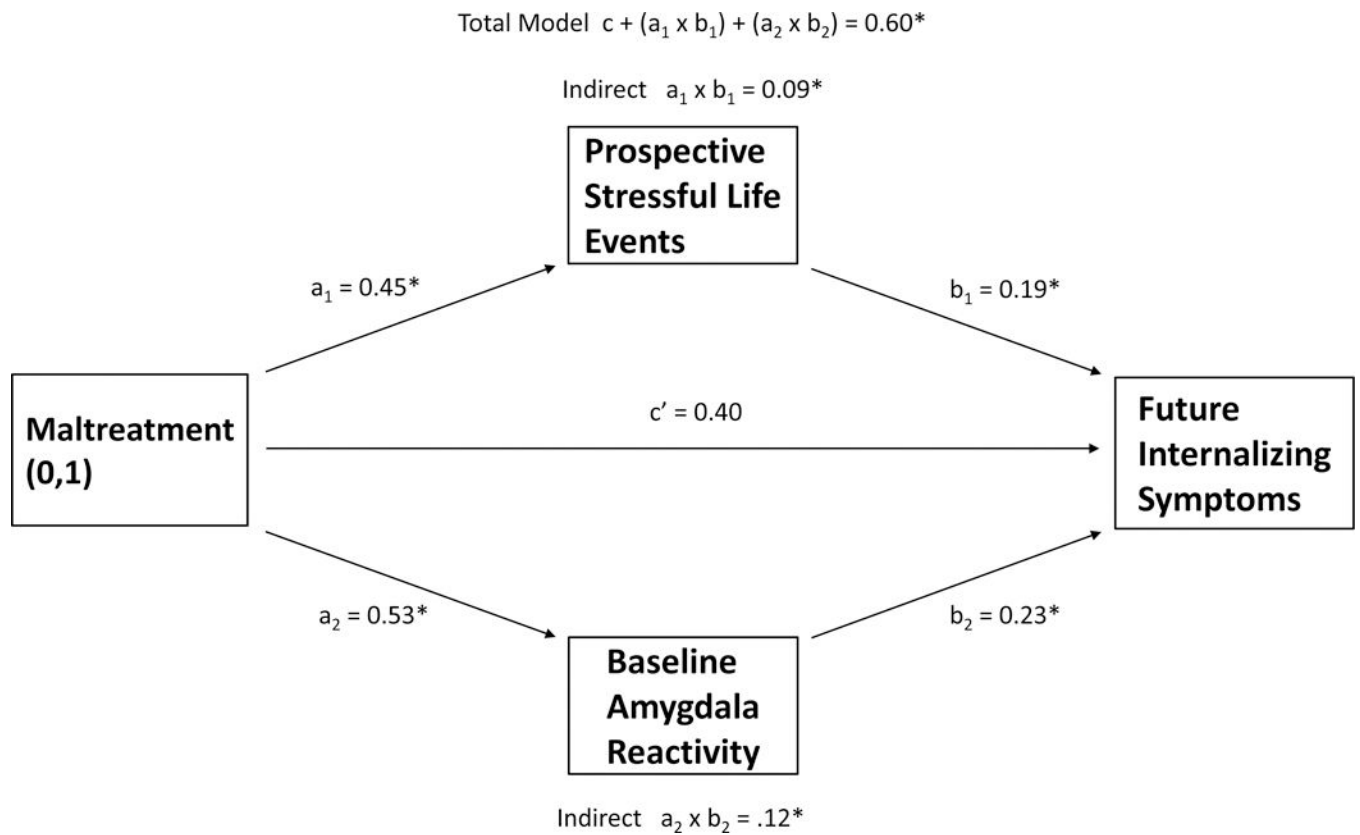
Total Model $c + (a_1 \times b_1) + (a_2 \times b_2) = 0.60^*$

Indirect $a_1 \times b_1 = 0.09^*$

Prospective Stressful Life Events

$a_1 = 0.45^*$

$b_1 = 0.19^*$

Maltreatment (0,1)

$c' = 0.40$

Future Internalizing Symptoms

$a_2 = 0.53^*$

$b_2 = 0.23^*$

Baseline Amygdala Reactivity

Indirect $a_2 \times b_2 = .12^*$